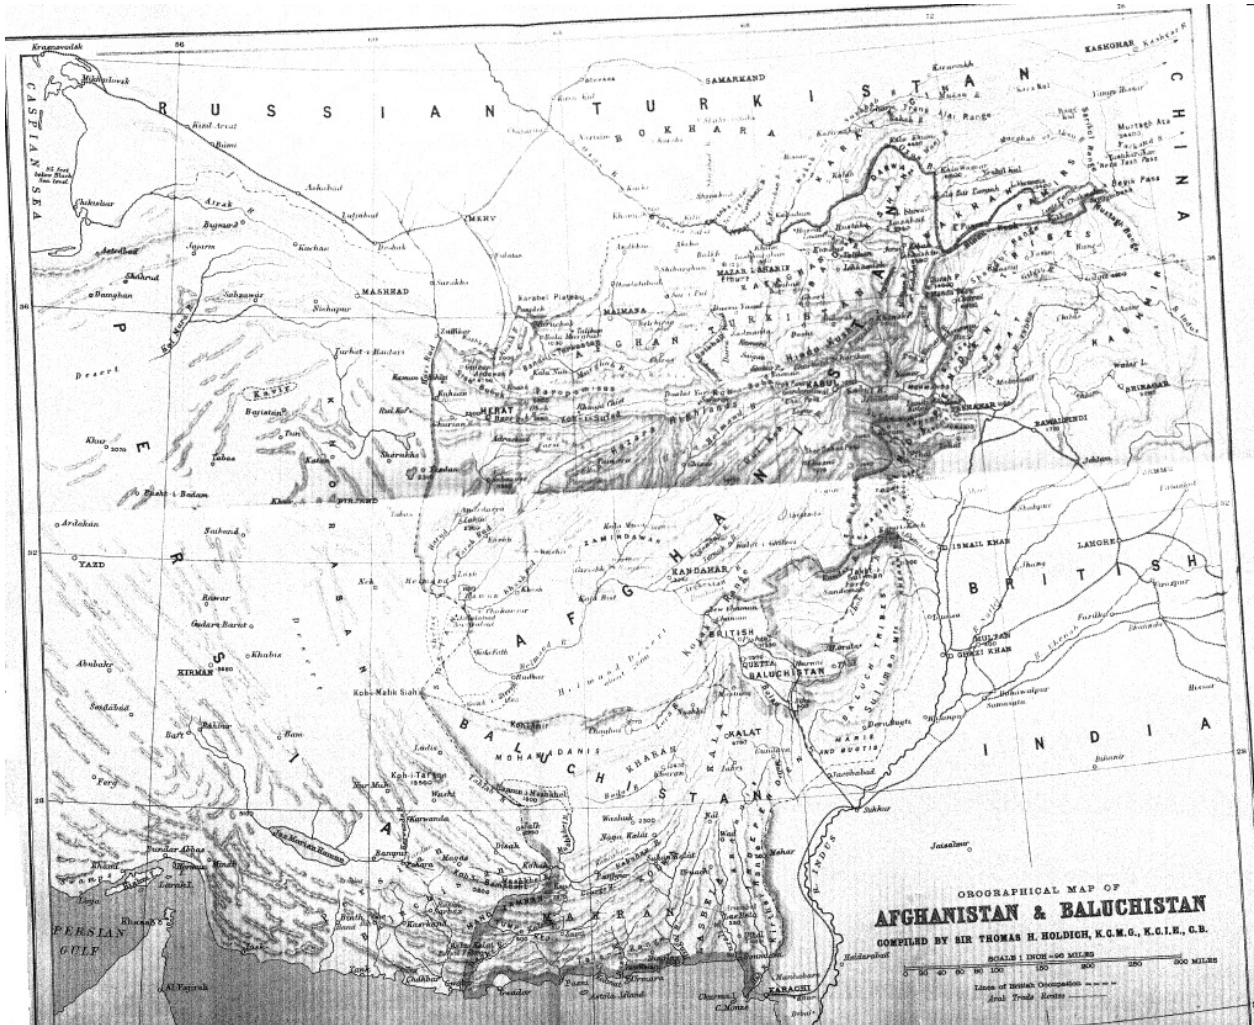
RUSSIAN TURKISTAN

CASPIAN SEA

BOKHARA

SAMARKAND

KASKOMAR

CHINA

MERV

MASHHAD

Nishapur

Sabzawar

Shahrud

Damghan

Astrabad

Kuchan

Askabad

Krasnovodsk

Mikhailovsk

MAIMANA

MAZAR-I-SHARIF

KABUL

PESHAWAR

RAWALPINDI

SRINAGAR

KASHMIR

HERAT

AFGHANISTAN

AFGHANISTAN

KANDAHAR

ZAMINDAWAR

PERSIA

KHORASAN

Yazd

Kirman

Ardakan

Bam

Tabas

Birjand

Kavir

Desert

BRITISH

INDIA

LAHORE

MULTAN

DERA ISMAIL KHAN

DERA GHAZI KHAN

QUETTA

BRITISH BALUCHISTAN

BALUCH TRIBES

MARIS AND BUGTIS

KALAT

BALUCHISTAN

MOHAMMADANIS

KHARAN

MAKRAN

Jask

Gwadar

KARACHI

Sukkur

R. INDUS

PERSIAN GULF

Bandar Abbas

Kuh-i-Taftan

Kuh-i-Malik Siah

Helmand R.

Helmand Desert

Jaisalmir

Bikanir

Hyderabad

Bahawalpur

Jacobabad

Sibi

Ormara

Pasni

Al Fujirah

OROGRAPHICAL MAP OF

AFGHANISTAN & BALUCHISTAN

COMPILED BY SIR THOMAS H. HOLDICH, K.C.M.G., K.C.I.E., C.B.

SCALE 1 INCH = 90 MILES

0 20 40 60 80 100 150 200 250 300 MILES

Lines of British Occupation

Arab Trade Routes